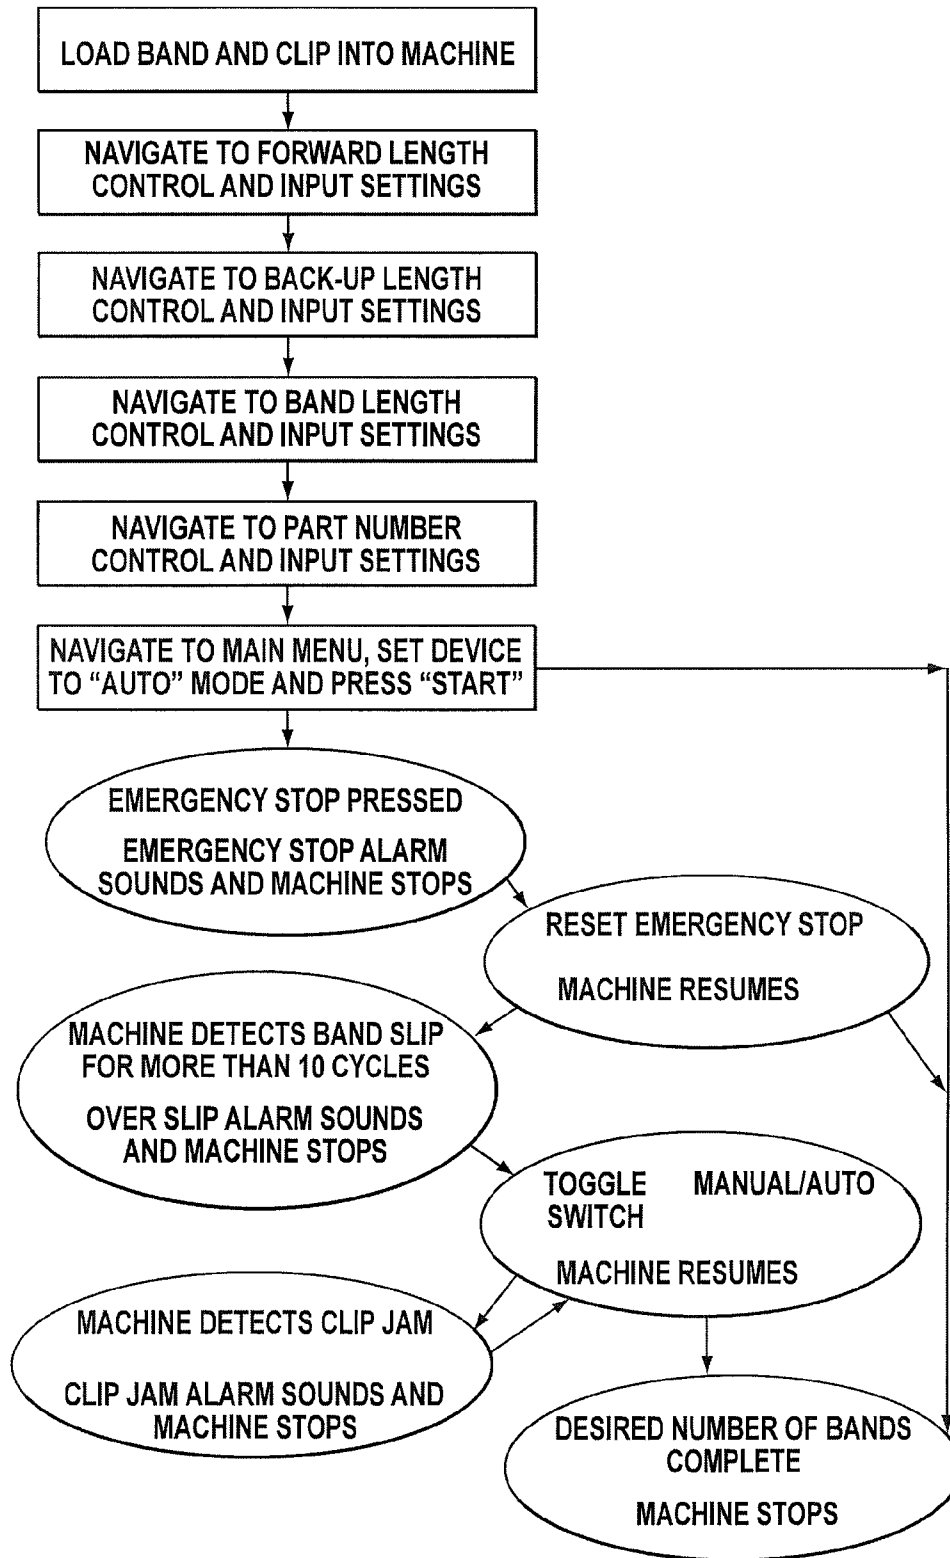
LOAD BAND AND CLIP INTO MACHINE

NAVIGATE TO FORWARD LENGTH CONTROL AND INPUT SETTINGS

NAVIGATE TO BACK-UP LENGTH CONTROL AND INPUT SETTINGS

NAVIGATE TO BAND LENGTH CONTROL AND INPUT SETTINGS

NAVIGATE TO PART NUMBER CONTROL AND INPUT SETTINGS

NAVIGATE TO MAIN MENU, SET DEVICE TO "AUTO" MODE AND PRESS "START"

EMERGENCY STOP PRESSED

EMERGENCY STOP ALARM SOUNDS AND MACHINE STOPS

RESET EMERGENCY STOP

MACHINE RESUMES

MACHINE DETECTS BAND SLIP FOR MORE THAN 10 CYCLES

OVER SLIP ALARM SOUNDS AND MACHINE STOPS

TOGGLE MANUAL/AUTO SWITCH

MACHINE RESUMES

MACHINE DETECTS CLIP JAM

CLIP JAM ALARM SOUNDS AND MACHINE STOPS

DESIRED NUMBER OF BANDS COMPLETE

MACHINE STOPS